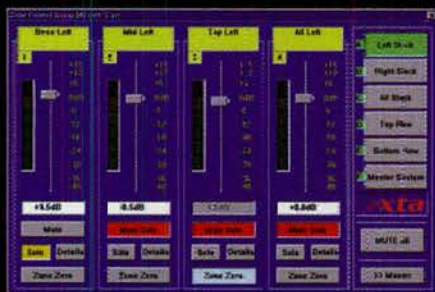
Bass Left
1
+9.5dB
Mute
Solo
Details
Zone Zone

Mid Left
2
-0.5dB
Mute Solo
Solo
Details
Zone Zone

Top Left
3
Mute Solo
Solo
Details
Zone Zone

All Left
4
+0.0dB
Mute Solo
Solo
Details
Zone Zone

Left Stack
Right Stack
All Stacks
Top Row
Bottom Row
Master System
xta
MUTE All
>> Master